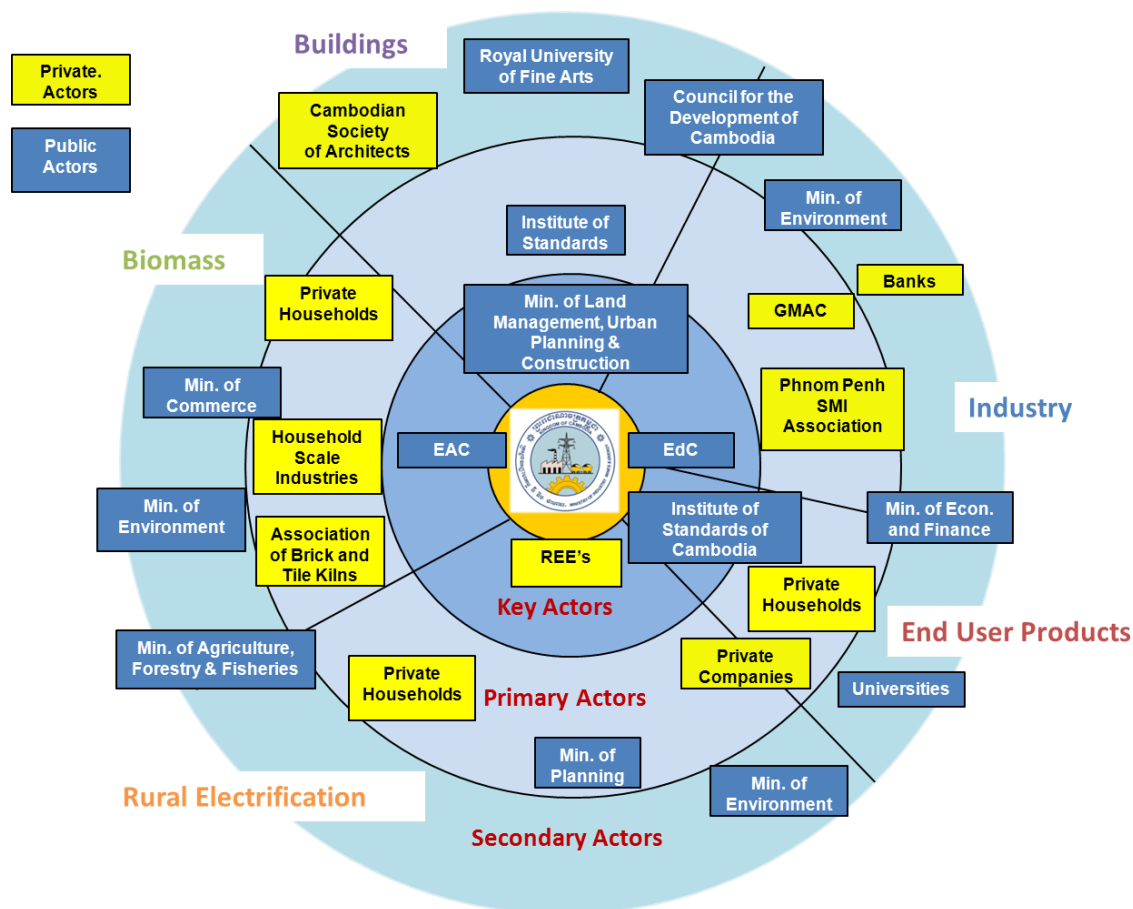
Private. Actors

Public Actors

Buildings

Royal University of Fine Arts

Cambodian Society of Architects

Council for the Development of Cambodia

Min. of Environment

Institute of Standards

Biomass

Banks

Private Households

Min. of Land Management, Urban Planning & Construction

GMAC

Phnom Penh SMI Association

Industry

Min. of Commerce

Household Scale Industries

EAC

EdC

Min. of Environment

Institute of Standards of Cambodia

Min. of Econ. and Finance

Association of Brick and Tile Kilns

REE's

Private Households

Key Actors

End User Products

Min. of Agriculture, Forestry & Fisheries

Private Companies

Private Households

Primary Actors

Universities

Min. of Planning

Min. of Environment

Rural Electrification

Secondary Actors